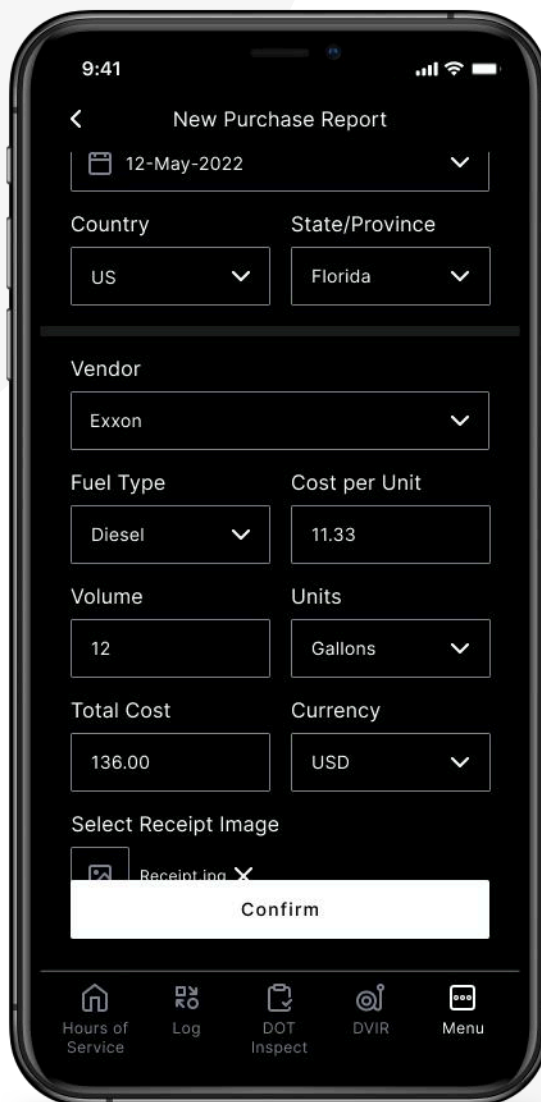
9:41

New Purchase Report

12-May-2022

Country

State/Province

US

Florida

Vendor

Exxon

Fuel Type

Cost per Unit

Diesel

11.33

Volume

Units

12

Gallons

Total Cost

Currency

136.00

USD

Select Receipt Image

Receipt.jpg

Confirm

Hours of Service

Log

DOT Inspect

DVIR

Menu